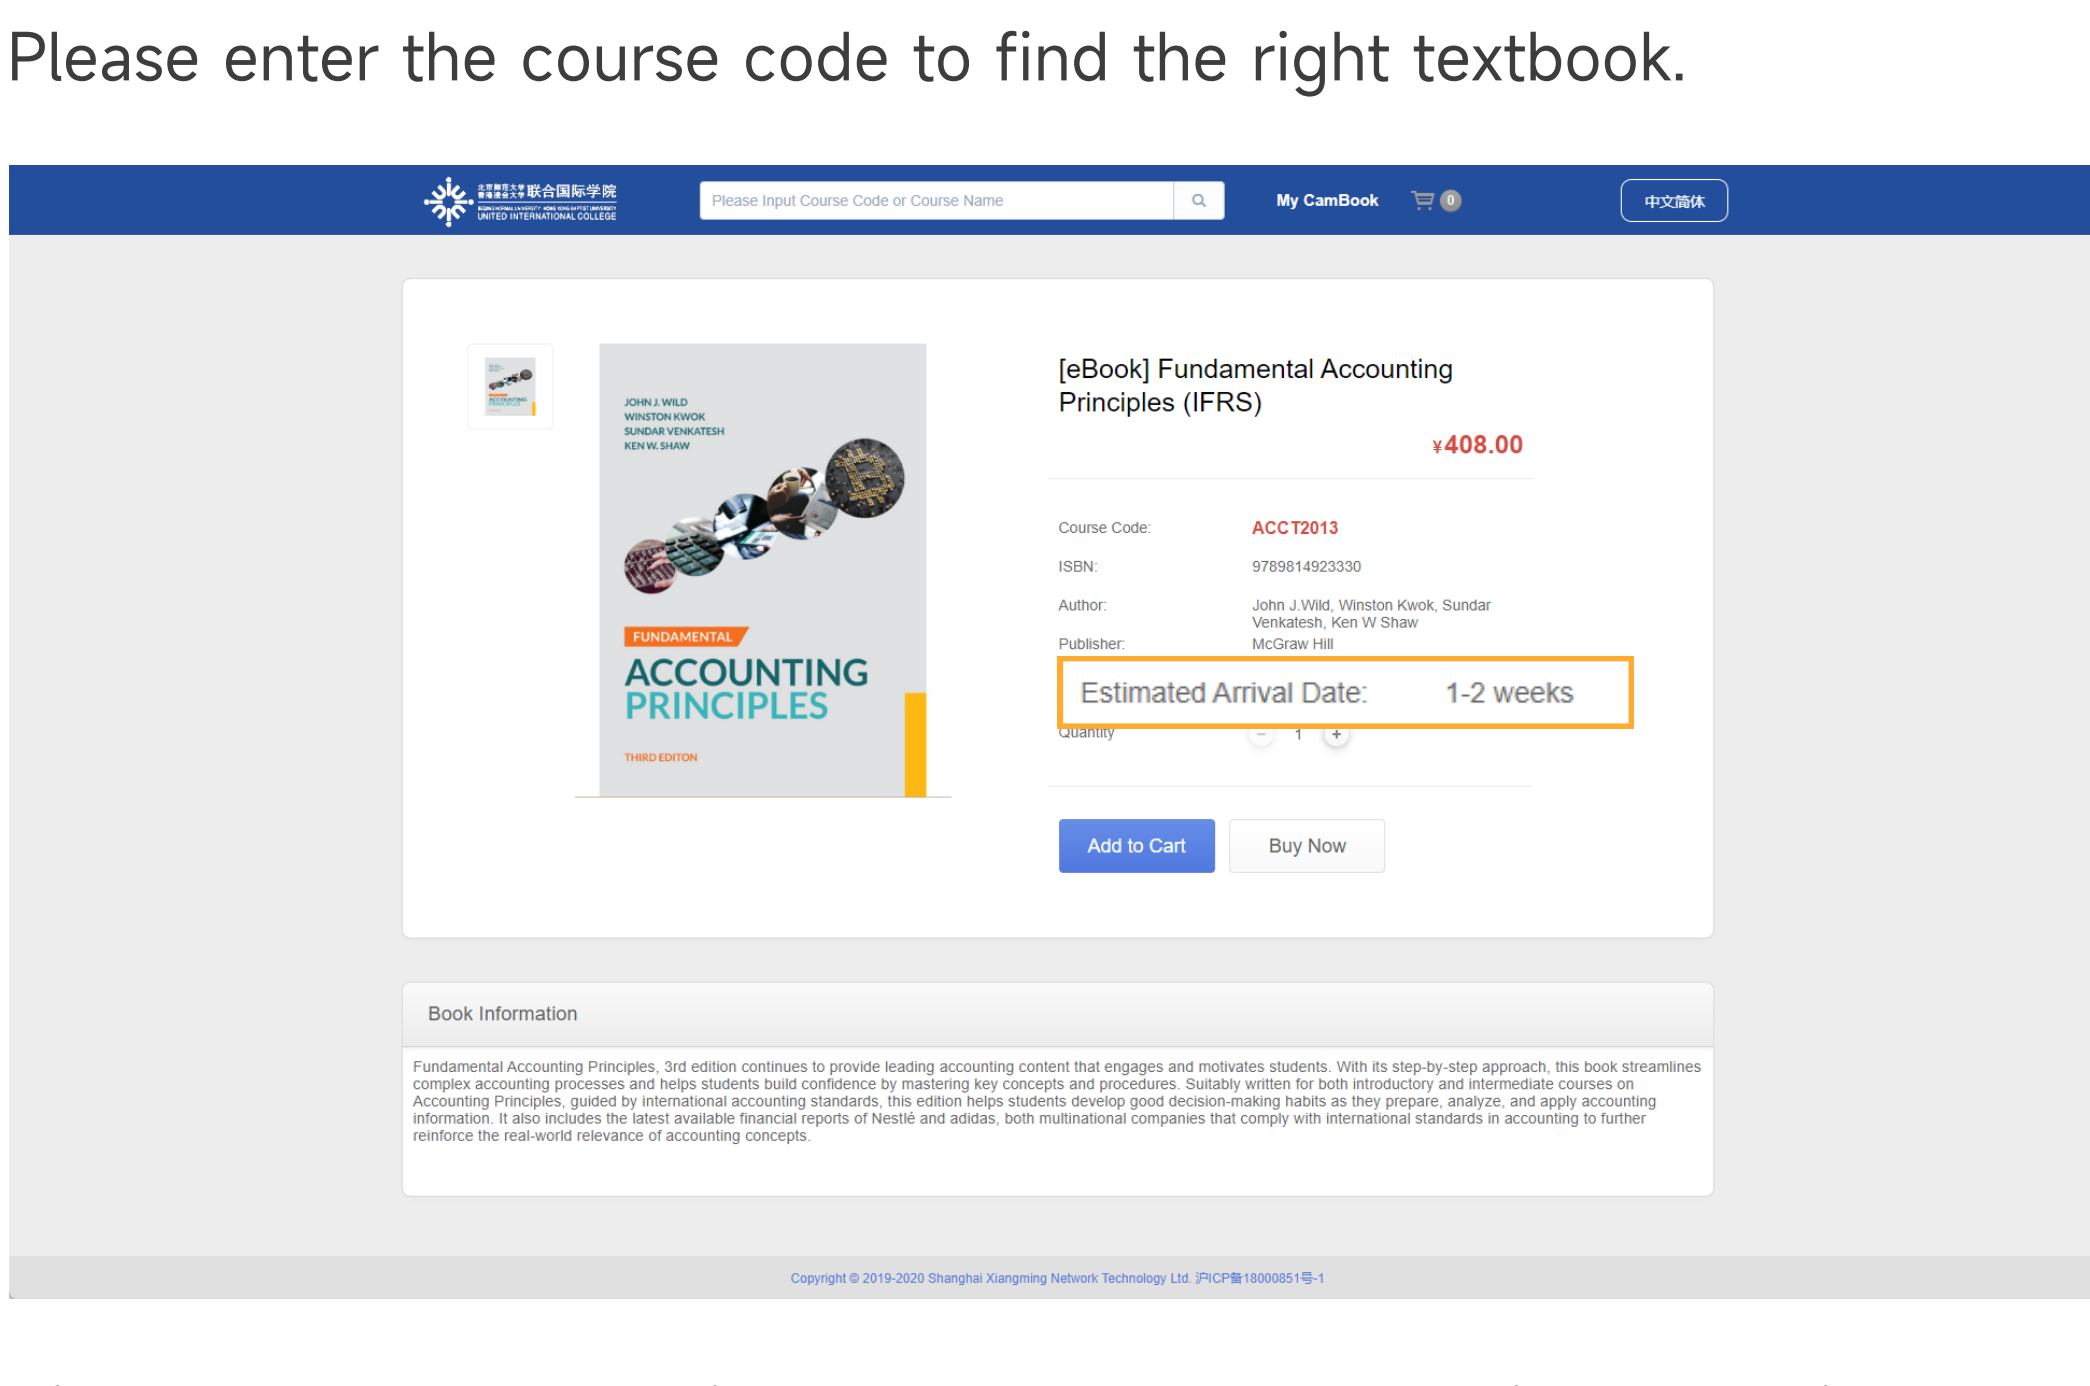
Please enter the course code to find the right textbook.

北京师范大学 香港浸会大学 联合国际学院 UNITED INTERNATIONAL COLLEGE

Please Input Course Code or Course Name

My CamBook 0

中文简体

JOHN J. WILD
WINSTON KWOK
SUNDAR VENKATESH
KEN W. SHAW

FUNDAMENTAL
ACCOUNTING PRINCIPLES
THIRD EDITON

[eBook] Fundamental Accounting Principles (IFRS)

¥408.00

Course Code: ACCT2013

ISBN: 9789814923330

Author: John J.Wild, Winston Kwok, Sundar Venkatesh, Ken W Shaw

Publisher: McGraw Hill

Estimated Arrival Date: 1-2 weeks

Quantity − 1 +

Add to Cart

Buy Now

Book Information

Fundamental Accounting Principles, 3rd edition continues to provide leading accounting content that engages and motivates students. With its step-by-step approach, this book streamlines complex accounting processes and helps students build confidence by mastering key concepts and procedures. Suitably written for both introductory and intermediate courses on Accounting Principles, guided by international accounting standards, this edition helps students develop good decision-making habits as they prepare, analyze, and apply accounting information. It also includes the latest available financial reports of Nestlé and adidas, both multinational companies that comply with international standards in accounting to further reinforce the real-world relevance of accounting concepts.

Copyright © 2019-2020 Shanghai Xiangming Network Technology Ltd. 沪ICP备18000851号-1